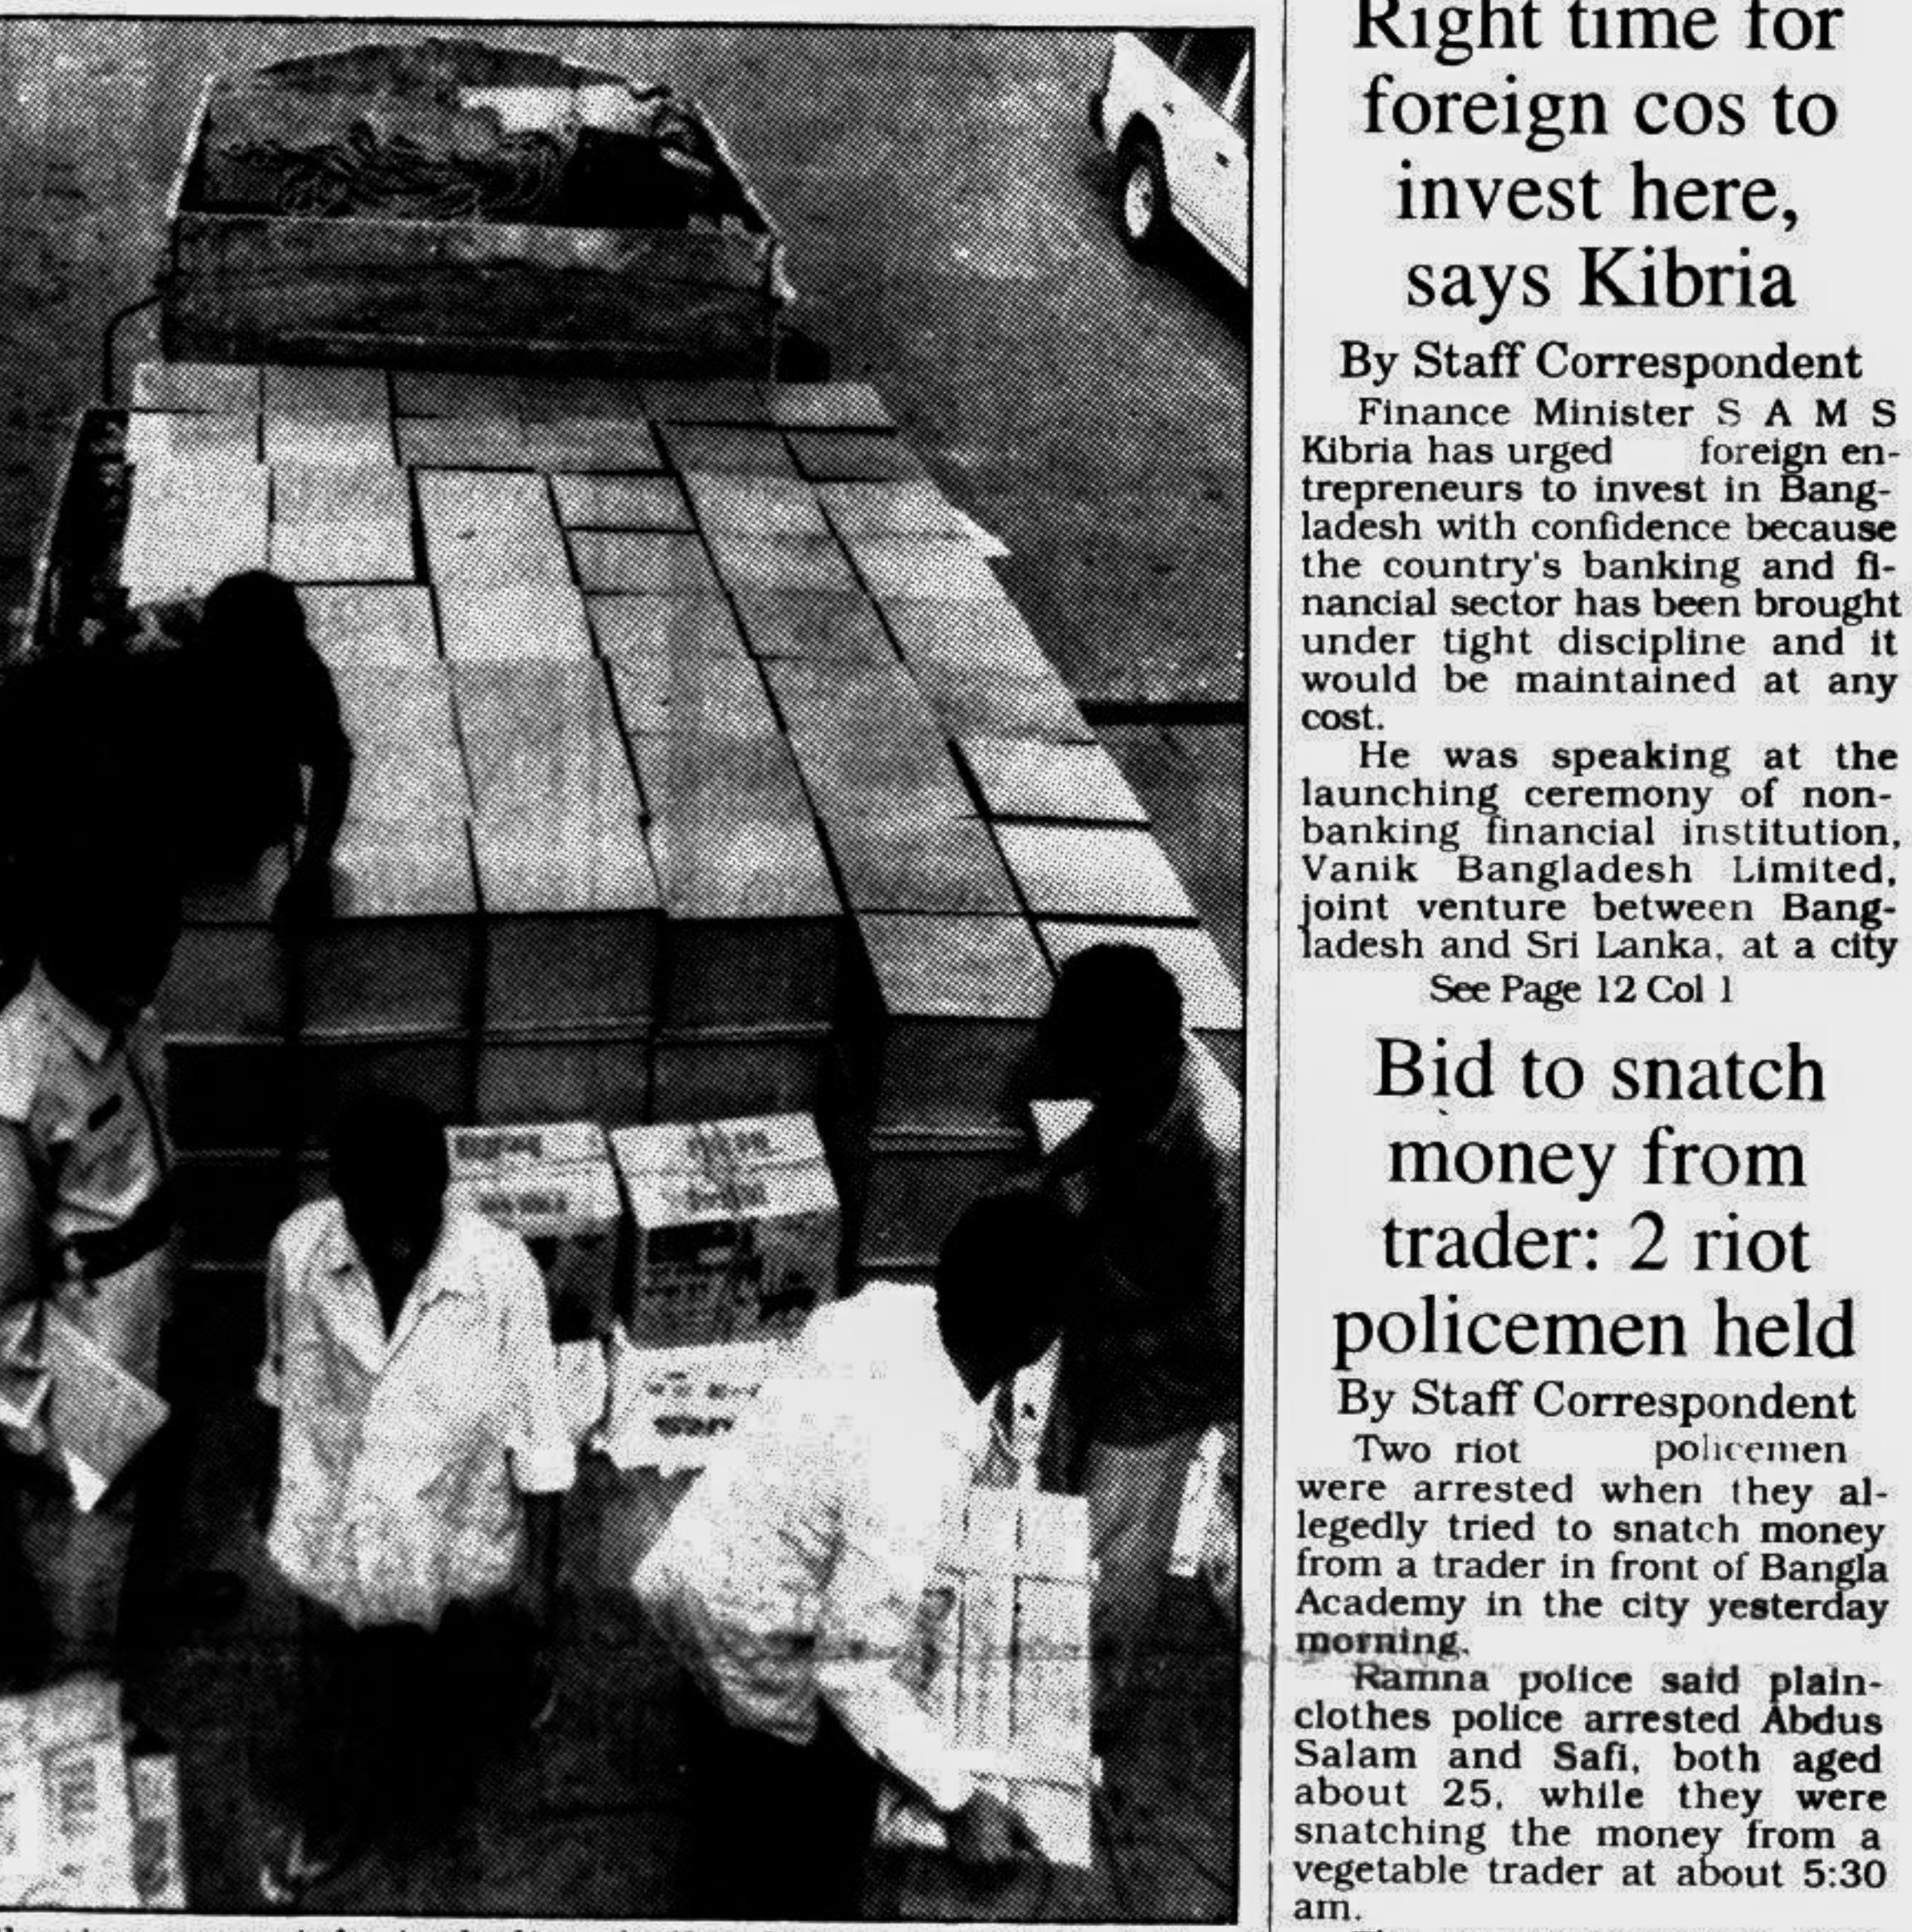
Right time for foreign cos to invest here, says Kibria

By Staff Correspondent

Finance Minister S A M S Kibria has urged foreign entrepreneurs to invest in Bangladesh with confidence because the country's banking and financial sector has been brought under tight discipline and it would be maintained at any cost.

He was speaking at the launching ceremony of non-banking financial institution, Vanik Bangladesh Limited, joint venture between Bangladesh and Sri Lanka, at a city

See Page 12 Col 1

Bid to snatch money from trader: 2 riot policemen held

By Staff Correspondent

Two riot policemen were arrested when they allegedly tried to snatch money from a trader in front of Bangla Academy in the city yesterday morning.

Ramna police said plain-clothes police arrested Abdus Salam and Safi, both aged about 25, while they were snatching the money from a vegetable trader at about 5:30 am.

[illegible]